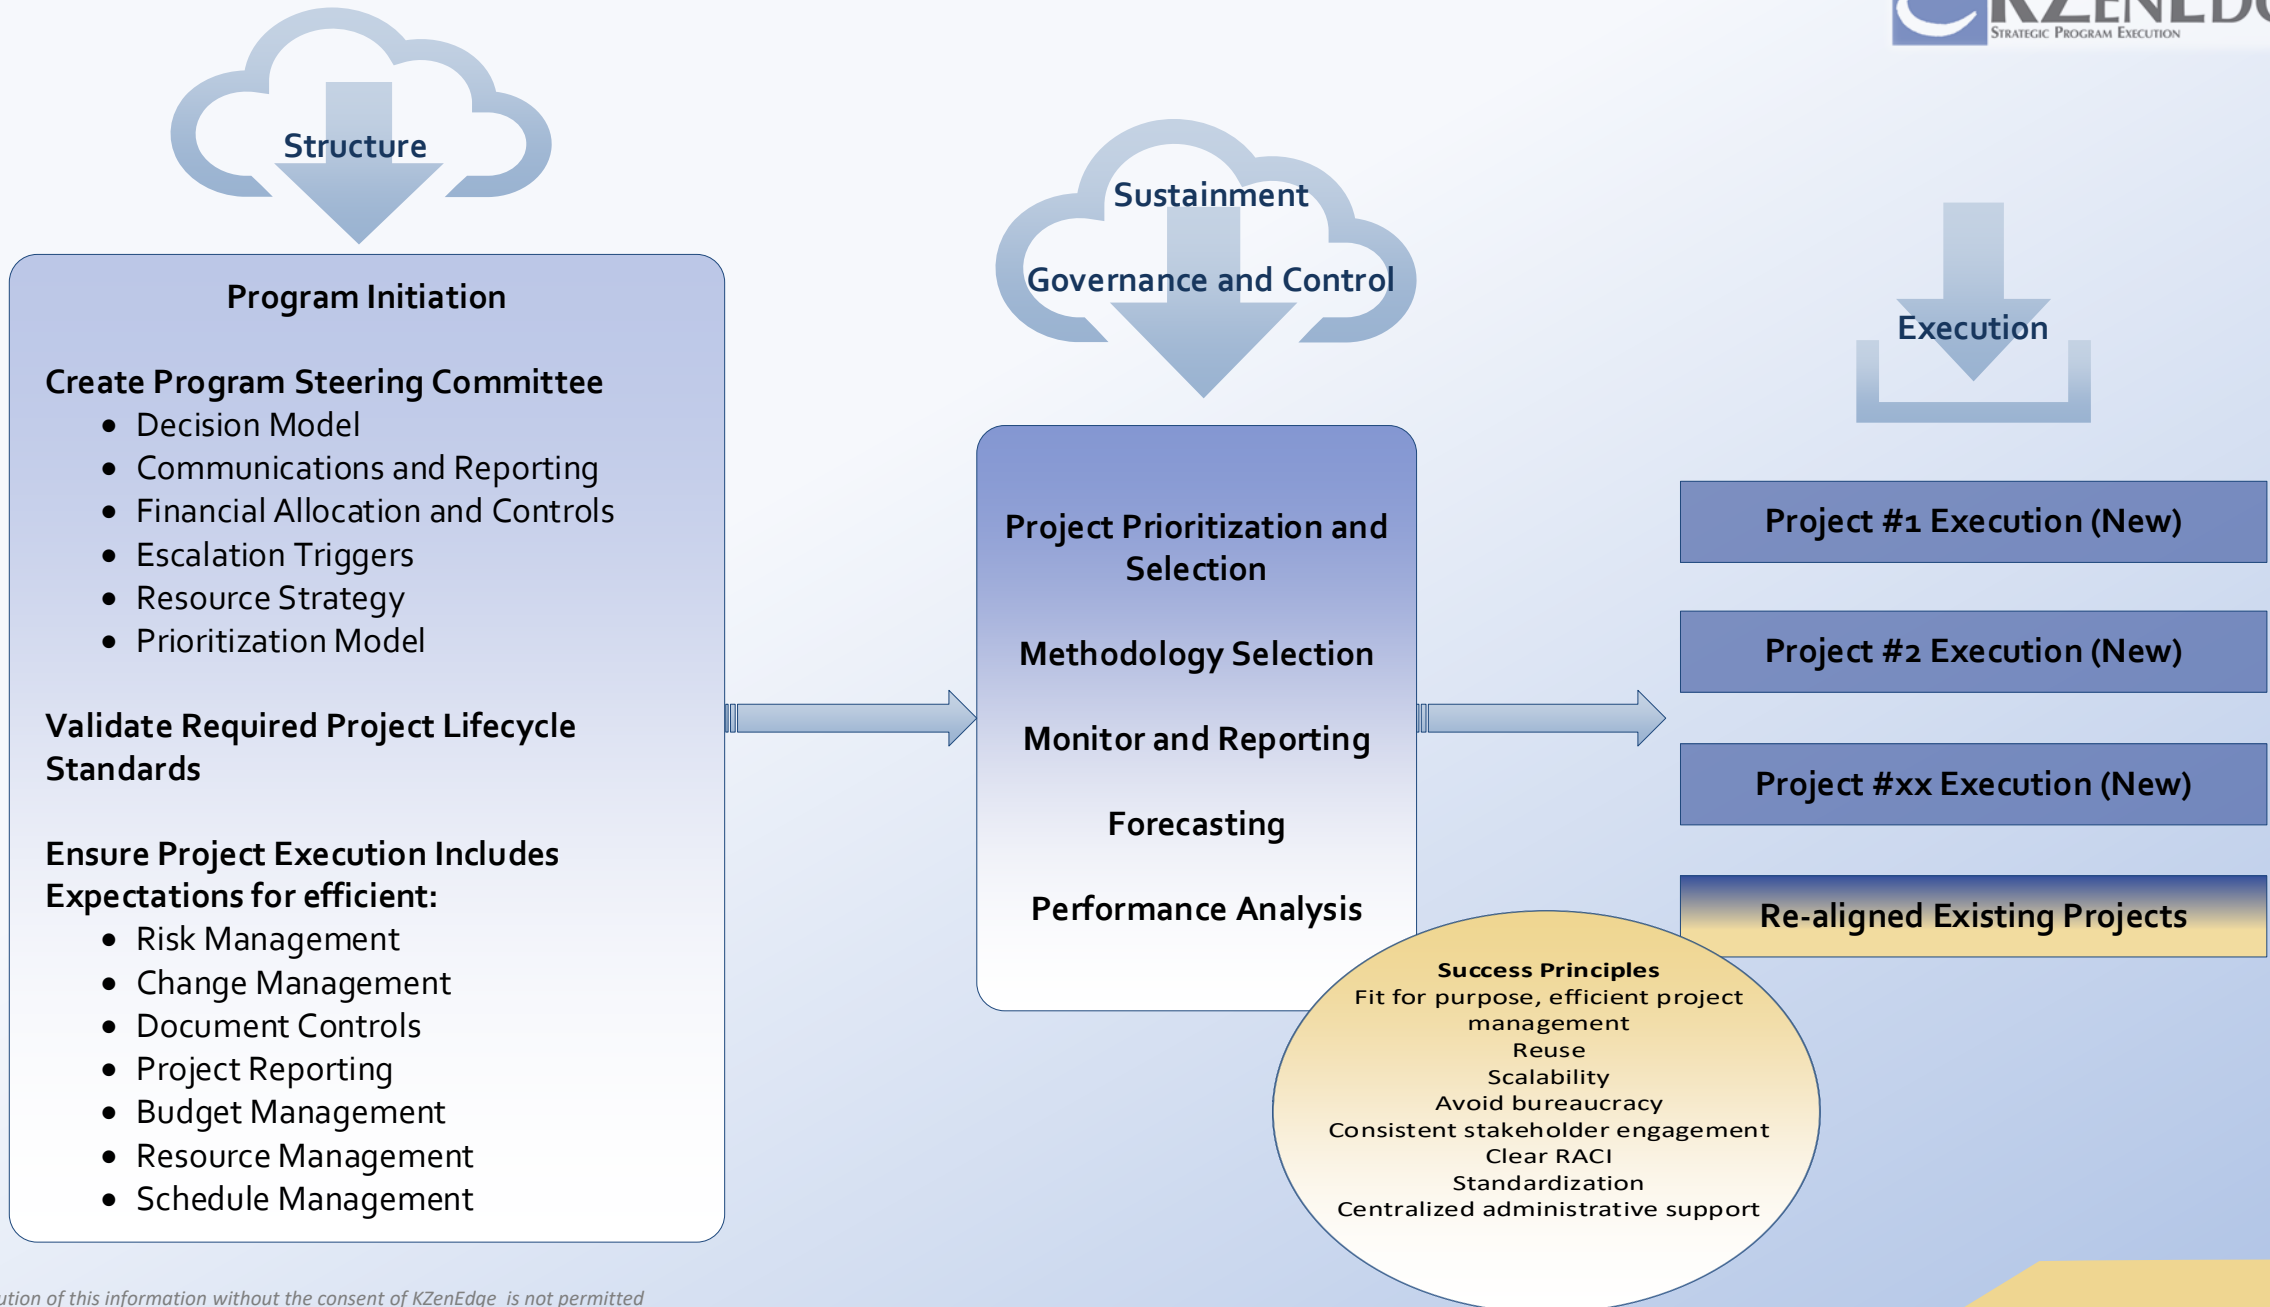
KZENEDG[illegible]
STRATEGIC PROGRAM EXECUTION

Structure

Program Initiation

Create Program Steering Committee
- Decision Model
- Communications and Reporting
- Financial Allocation and Controls
- Escalation Triggers
- Resource Strategy
- Prioritization Model

Validate Required Project Lifecycle Standards

Ensure Project Execution Includes Expectations for efficient:
- Risk Management
- Change Management
- Document Controls
- Project Reporting
- Budget Management
- Resource Management
- Schedule Management

Sustainment

Governance and Control

Project Prioritization and Selection

Methodology Selection

Monitor and Reporting

Forecasting

Performance Analysis

Execution

Project #1 Execution (New)

Project #2 Execution (New)

Project #xx Execution (New)

Re-aligned Existing Projects

Success Principles
Fit for purpose, efficient project management
Reuse
Scalability
Avoid bureaucracy
Consistent stakeholder engagement
Clear RACI
Standardization
Centralized administrative support

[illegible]ution of this information without the consent of KZenEdge is not permitted